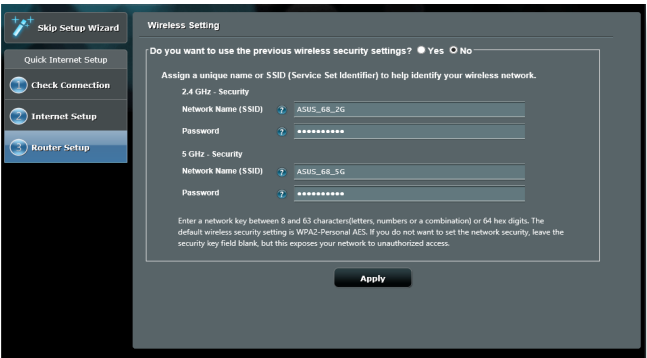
Skip Setup Wizard

Quick Internet Setup

1 Check Connection

2 Internet Setup

3 Router Setup

Wireless Setting

Do you want to use the previous wireless security settings? Yes No

Assign a unique name or SSID (Service Set Identifier) to help identify your wireless network.

2.4 GHz - Security

Network Name (SSID) ? ASUS_68_2G

Password ? ●●●●●●●●●●●

5 GHz - Security

Network Name (SSID) ? ASUS_68_5G

Password ? ●●●●●●●●●●●

Enter a network key between 8 and 63 characters(letters, numbers or a combination) or 64 hex digits. The default wireless security setting is WPA2-Personal AES. If you do not want to set the network security, leave the security key field blank, but this exposes your network to unauthorized access.

Apply